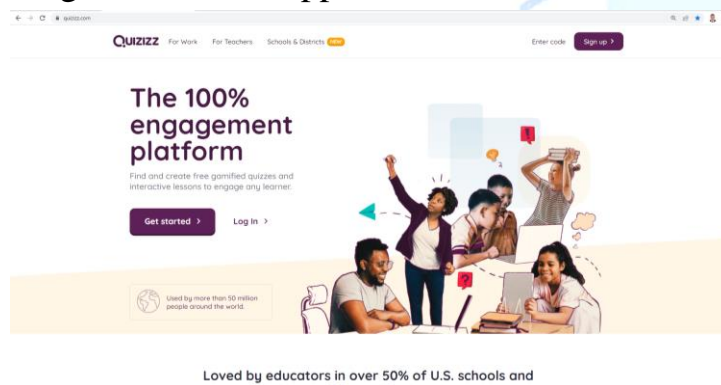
quizizz.com

QUIZIZZ For Work For Teachers Schools & Districts NEW

Enter code Sign up >

The 100% engagement platform

Find and create free gamified quizzes and interactive lessons to engage any learner.

Get started > Log in >

Used by more than 50 million people around the world.

Loved by educators in over 50% of U.S. schools and